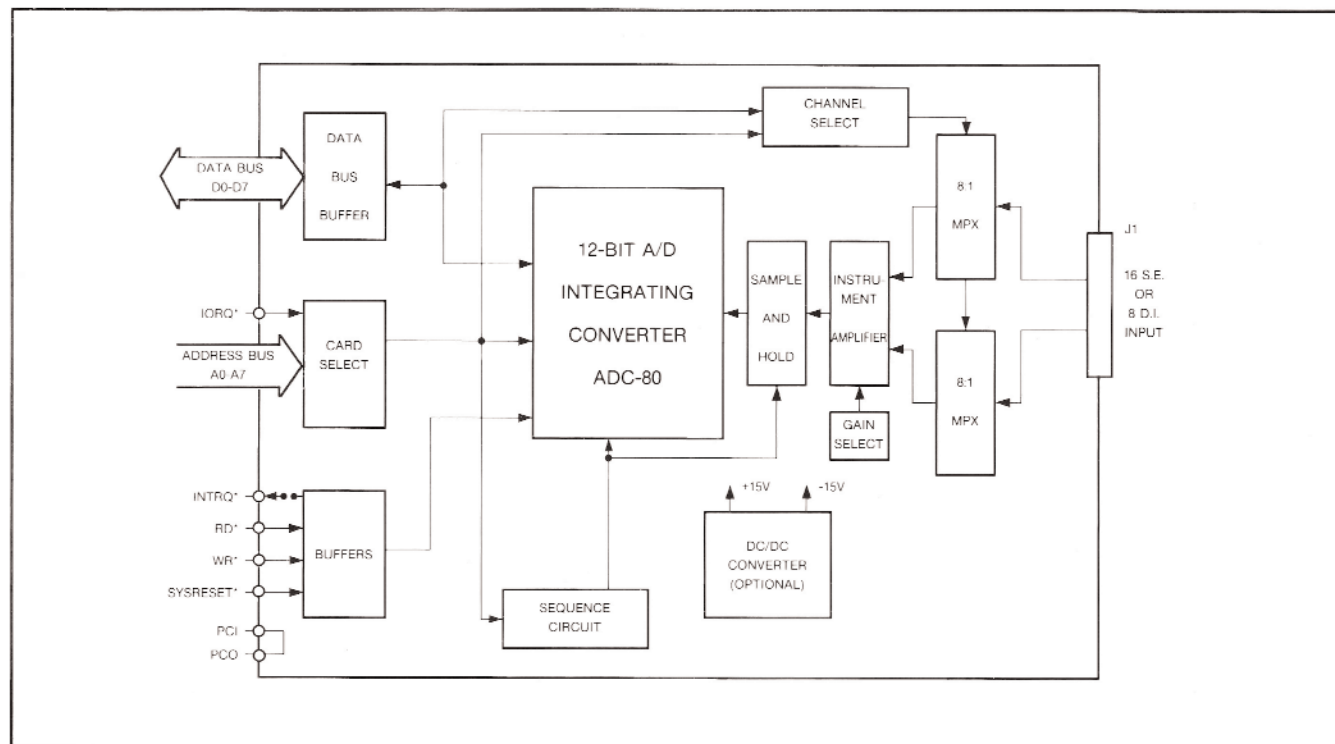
DATA BUS
D0-D7

DATA
BUS
BUFFER

CHANNEL
SELECT

12-BIT A/D
INTEGRATING
CONVERTER
ADC-80

SAMPLE
AND
HOLD

INSTRU
MENT
AMPLIFIER

8:1
MPX

8:1
MPX

J1

16 S.E.
OR
8 D.I.
INPUT

IORQ*

ADDRESS BUS
A0-A7

CARD
SELECT

GAIN
SELECT

INTRQ*
RD*
WR*
SYSRESET*

BUFFERS

+15V
-15V

DC/DC
CONVERTER
(OPTIONAL)

SEQUENCE
CIRCUIT

PCI
PCO